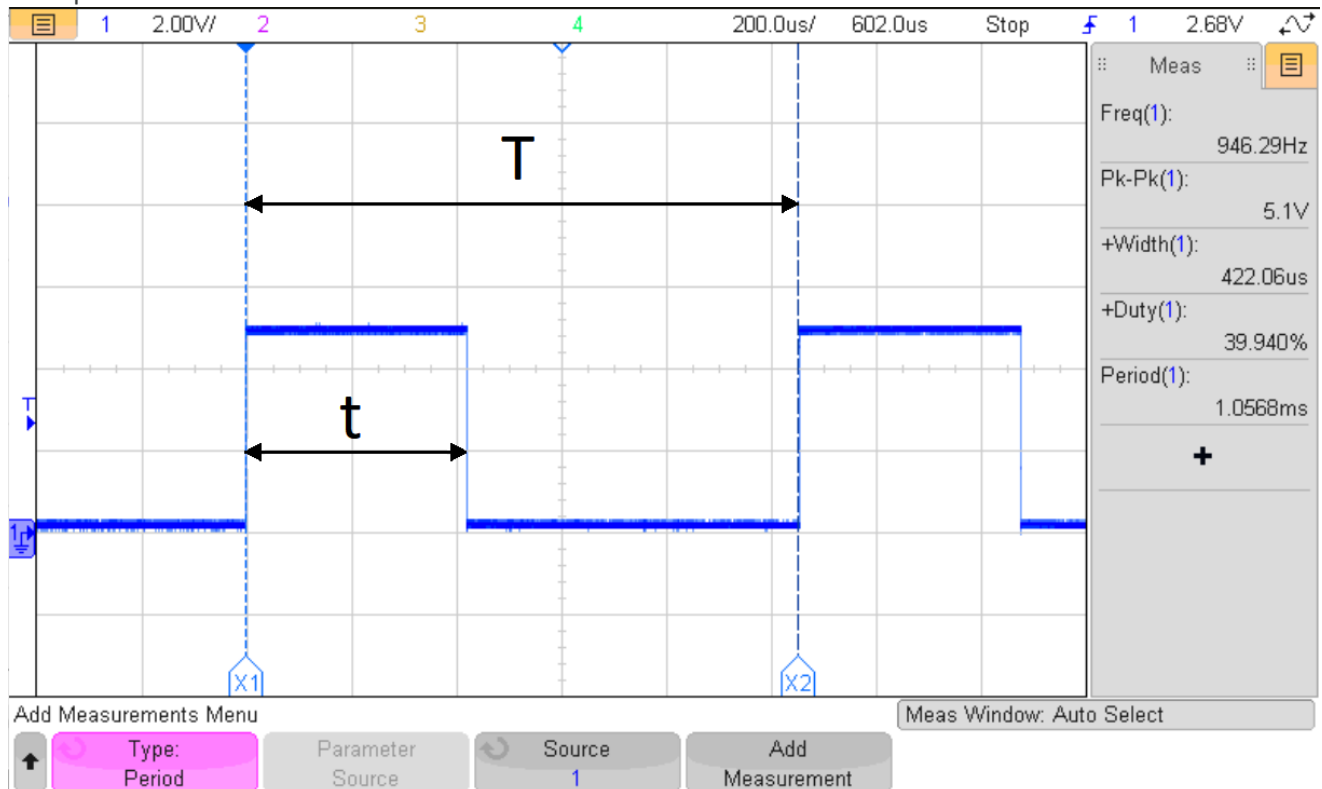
1 2.00V/ 2 3 4 200.0us/ 602.0us Stop 1 2.68V

Meas

Freq(1):
946.29Hz
Pk-Pk(1):
5.1V
+Width(1):
422.06us
+Duty(1):
39.940%
Period(1):
1.0568ms
+

T

t

T

1

X1

X2

Add Measurements Menu

Meas Window: Auto Select

Type:
Period

Parameter
Source

Source
1

Add
Measurement